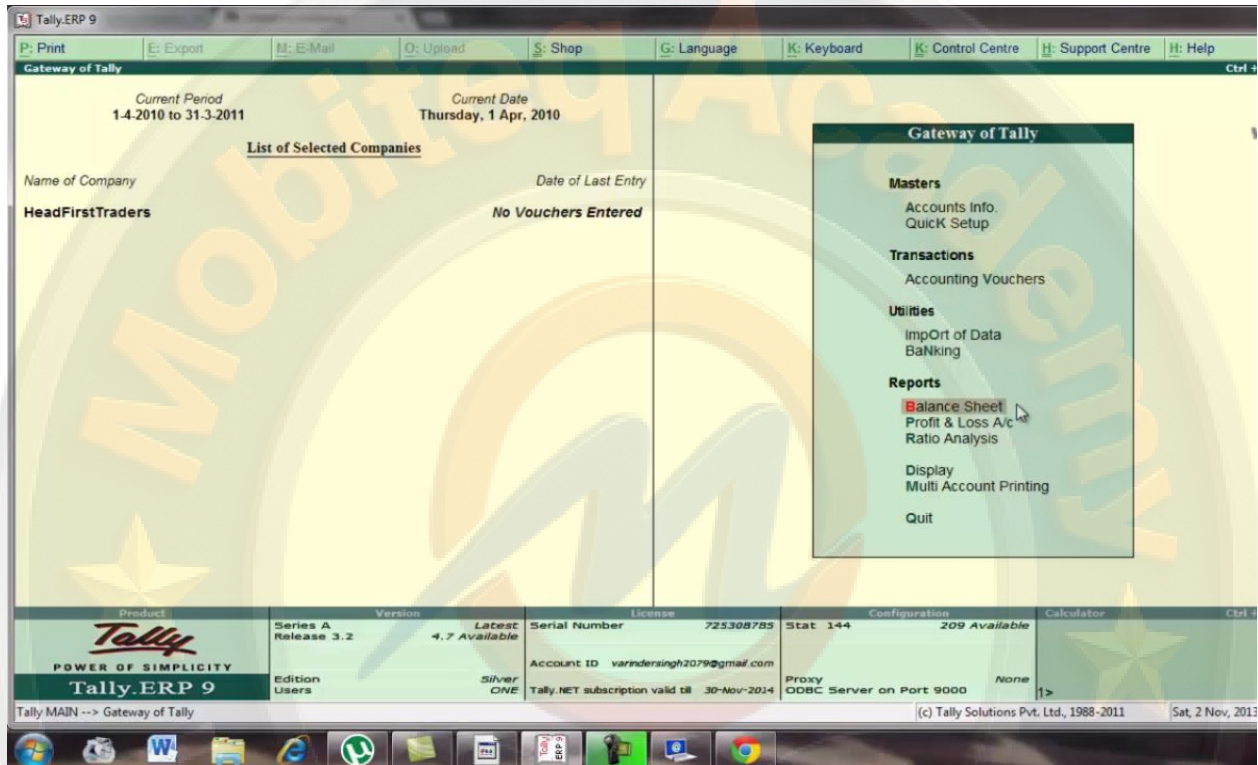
Tally.ERP 9

P: Print | E: Export | M: E-Mail | O: Upload | S: Shop | G: Language | K: Keyboard | K: Control Centre | H: Support Centre | H: Help

Gateway of Tally

Ctrl +

Current Period
1-4-2010 to 31-3-2011

Current Date
Thursday, 1 Apr, 2010

List of Selected Companies

Name of Company

Date of Last Entry

HeadFirstTraders

No Vouchers Entered

Gateway of Tally

Masters
Accounts Info.
QuicK Setup

Transactions
Accounting Vouchers

Utilities
ImpOrt of Data
BaNking

Reports
Balance Sheet
Profit & Loss A/c
Ratio Analysis

Display
Multi Account Printing

Quit

MobiteqAcademy

Product | Version | License | Configuration | Calculator | Ctrl +

Tally
POWER OF SIMPLICITY
Tally.ERP 9

Series A Latest
Release 3.2 4.7 Available

Edition Silver
Users ONE

Serial Number 725308785

Account ID varindersingh2079@gmail.com

Tally.NET subscription valid till 30-Nov-2014

Stat 144 209 Available

Proxy None
ODBC Server on Port 9000

1>

Tally MAIN --> Gateway of Tally

(c) Tally Solutions Pvt. Ltd., 1988-2011

Sat, 2 Nov, 2013